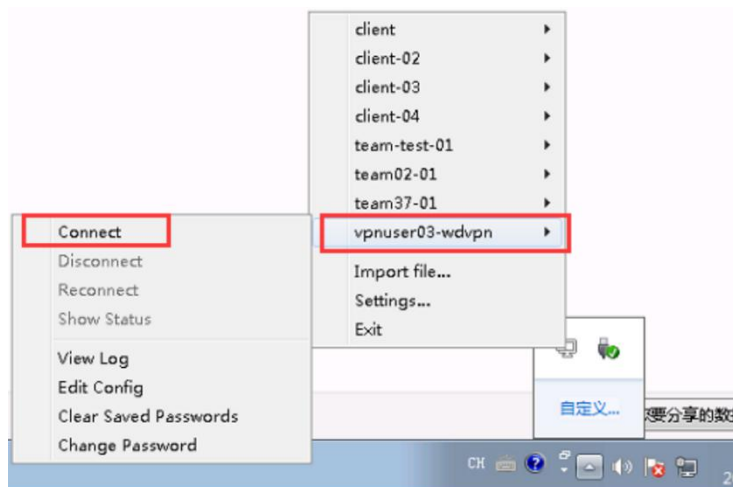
client
client-02
client-03
client-04
team-test-01
team02-01
team37-01
vpnuser03-wdvpn
Import file...
Settings...
Exit

Connect
Disconnect
Reconnect
Show Status
View Log
Edit Config
Clear Saved Passwords
Change Password

自定义...
要分享的数
CH
2